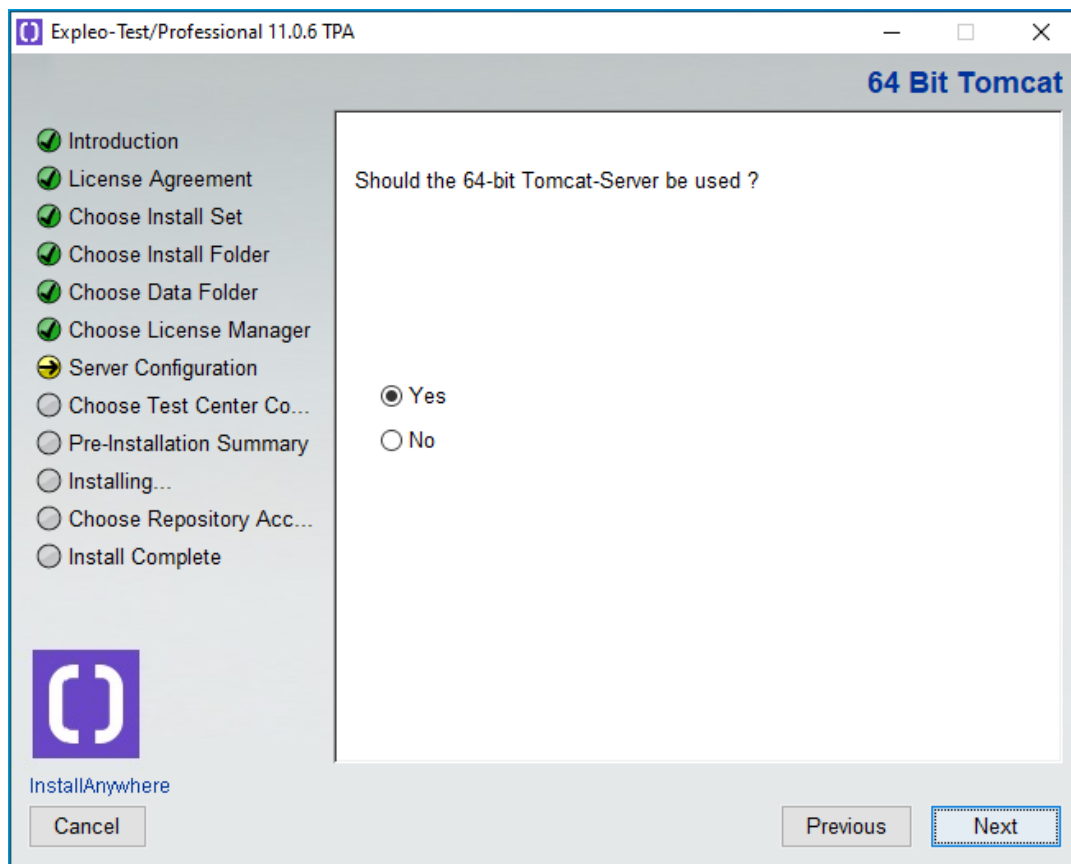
Expleo-Test/Professional 11.0.6 TPA

64 Bit Tomcat

Introduction
License Agreement
Choose Install Set
Choose Install Folder
Choose Data Folder
Choose License Manager
Server Configuration
Choose Test Center Co...
Pre-Installation Summary
Installing...
Choose Repository Acc...
Install Complete

Should the 64-bit Tomcat-Server be used ?

Yes
No

InstallAnywhere

Cancel

Previous

Next